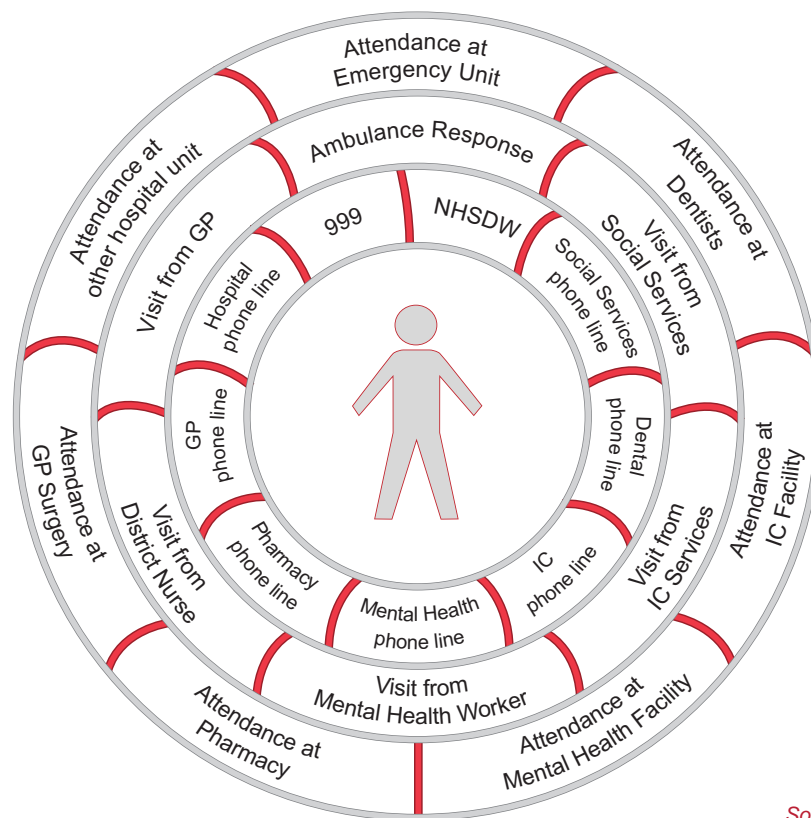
Attendance at Emergency Unit

Attendance at Dentists

Attendance at IC Facility

Attendance at Mental Health Facility

Attendance at Pharmacy

Attendance at GP Surgery

Attendance at other hospital unit

Ambulance Response

Visit from Social Services

Visit from IC Services

Visit from Mental Health Worker

Visit from District Nurse

Visit from GP

999

NHSDW

Social Services phone line

Dental phone line

IC phone line

Mental Health phone line

Pharmacy phone line

GP phone line

Hospital phone line

So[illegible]